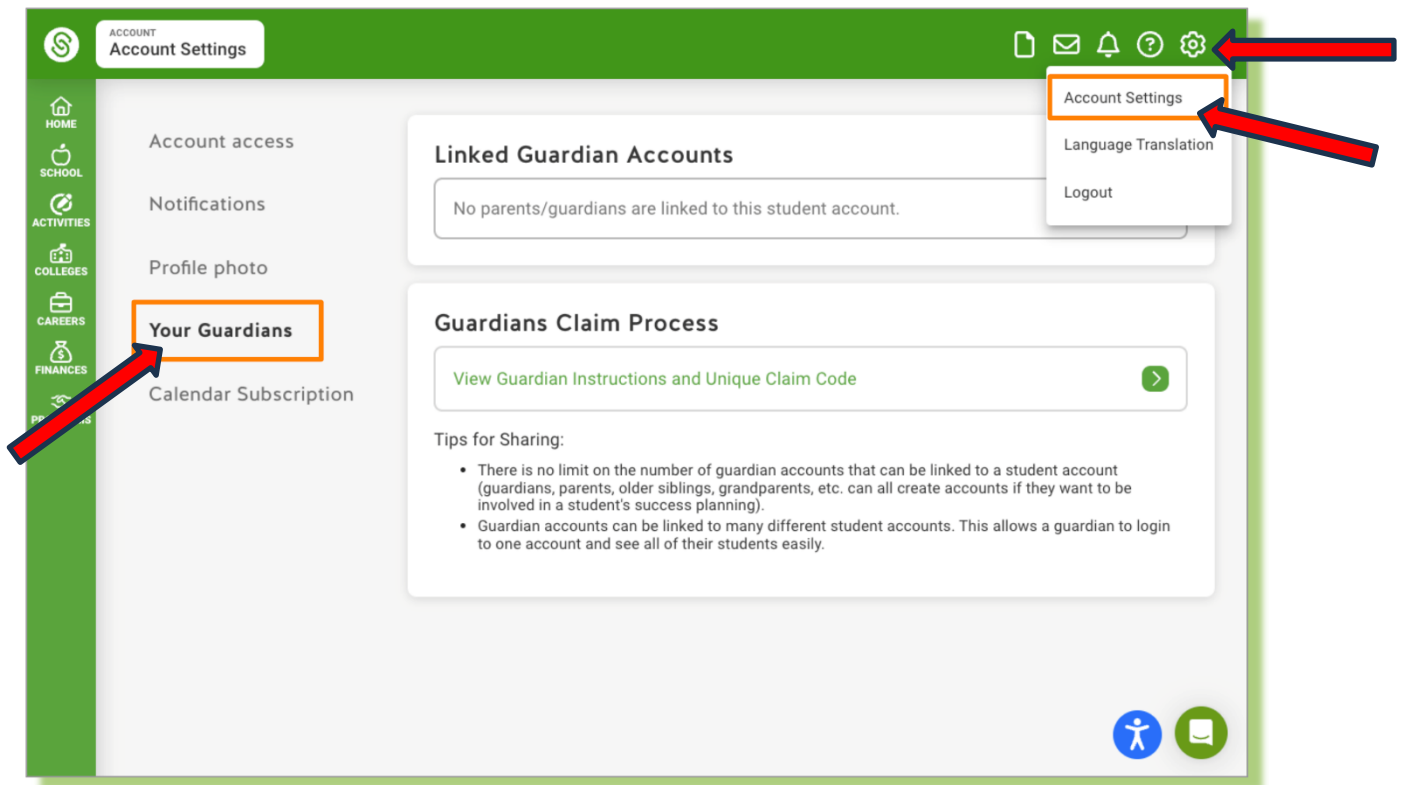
ACCOUNT
Account Settings

Account Settings
Language Translation
Logout

HOME
SCHOOL
ACTIVITIES
COLLEGES
CAREERS
FINANCES
PR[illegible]S

Account access
Notifications
Profile photo
Your Guardians
Calendar Subscription

Linked Guardian Accounts

No parents/guardians are linked to this student account.

Guardians Claim Process

View Guardian Instructions and Unique Claim Code

Tips for Sharing:

- There is no limit on the number of guardian accounts that can be linked to a student account (guardians, parents, older siblings, grandparents, etc. can all create accounts if they want to be involved in a student's success planning).
- Guardian accounts can be linked to many different student accounts. This allows a guardian to login to one account and see all of their students easily.